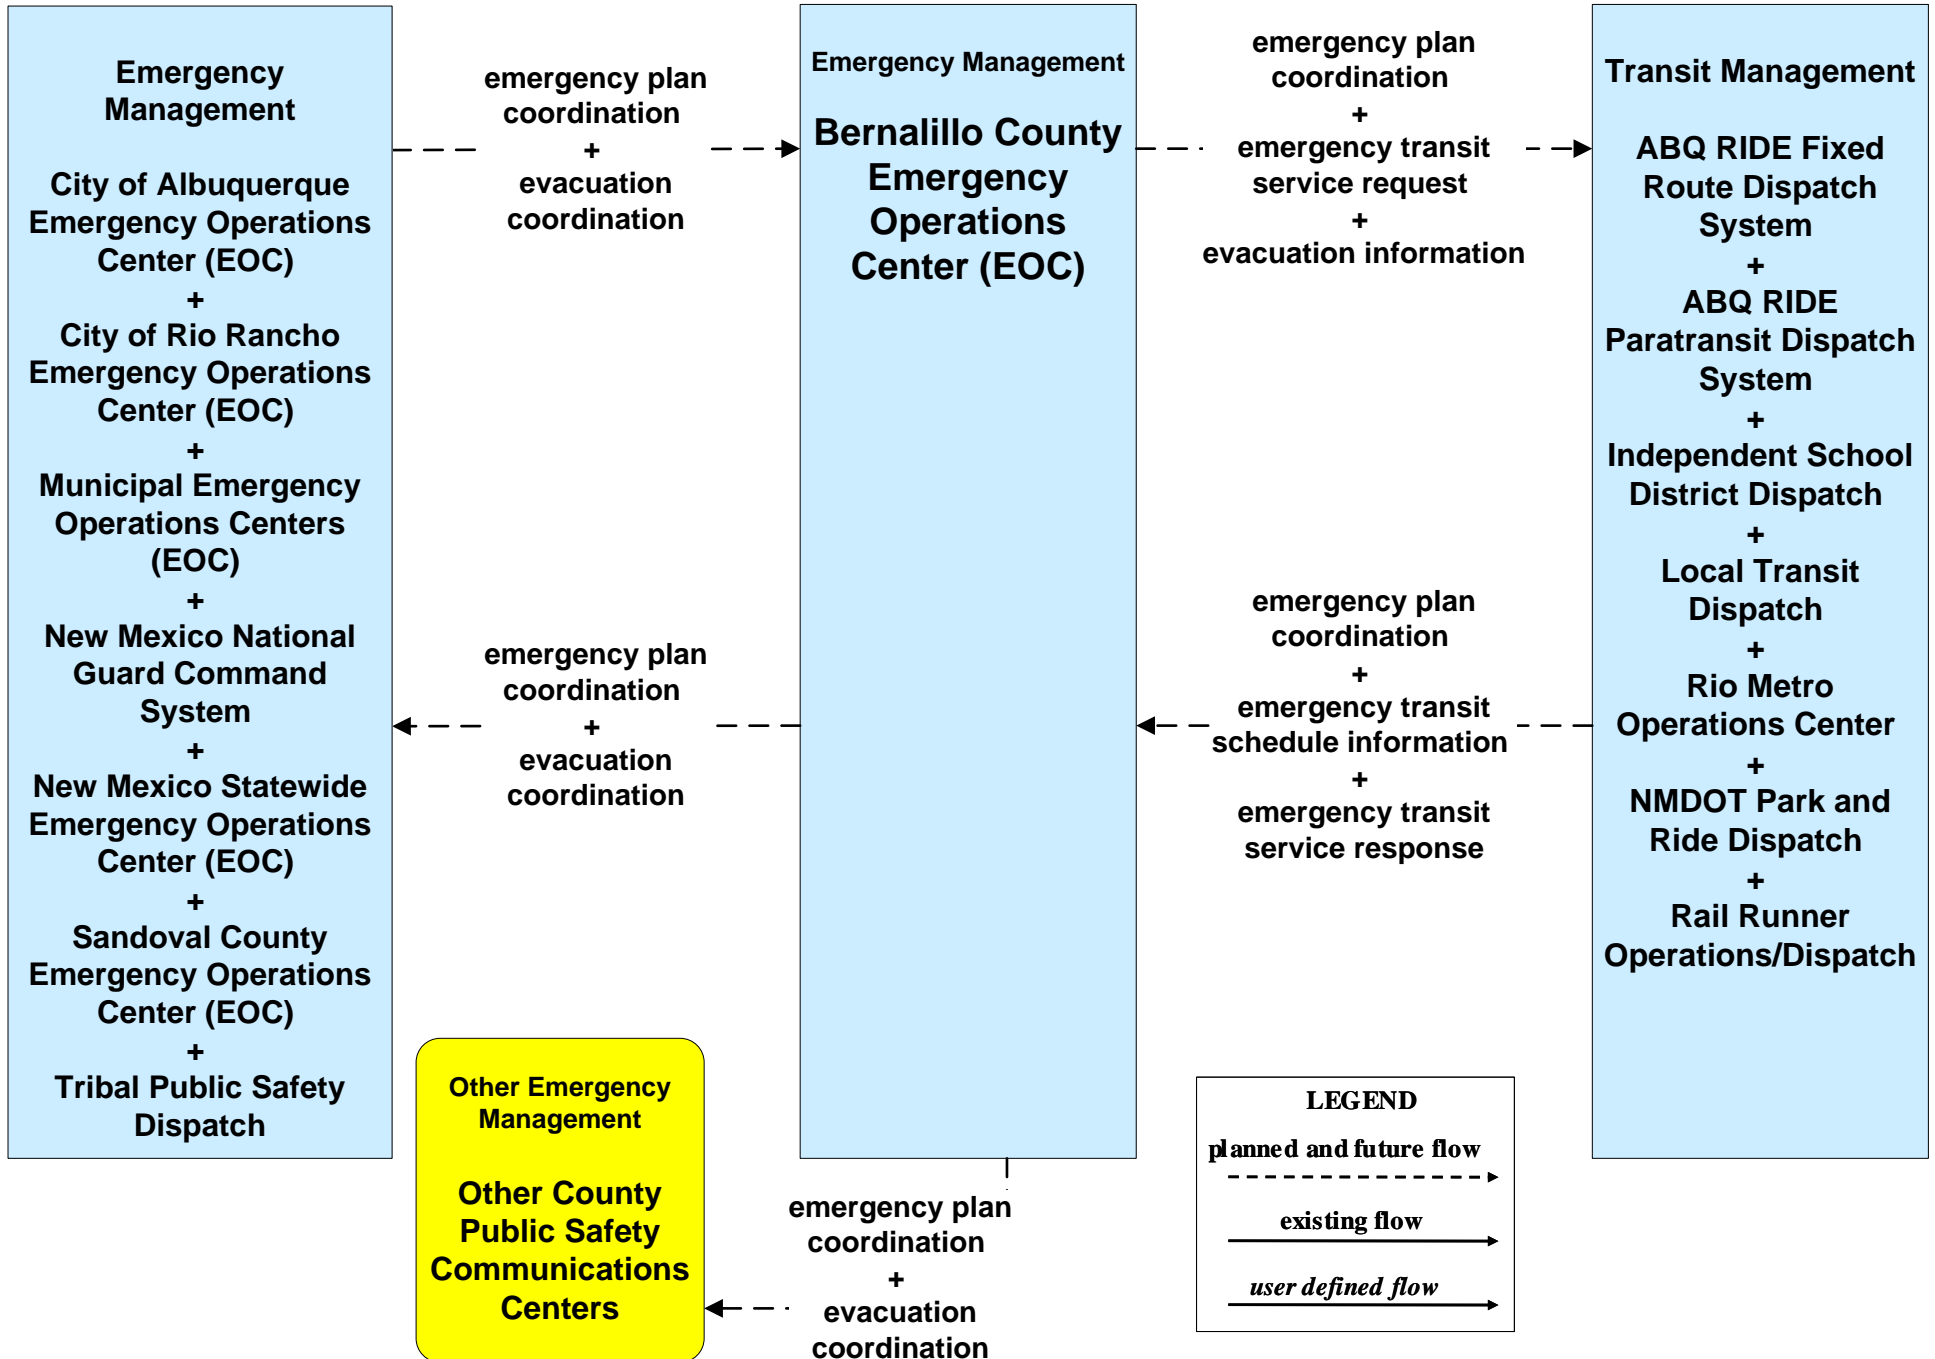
Emergency Management

City of Albuquerque Emergency Operations Center (EOC)
+
City of Rio Rancho Emergency Operations Center (EOC)
+
Municipal Emergency Operations Centers (EOC)
+
New Mexico National Guard Command System
+
New Mexico Statewide Emergency Operations Center (EOC)
+
Sandoval County Emergency Operations Center (EOC)
+
Tribal Public Safety Dispatch

emergency plan coordination
+
evacuation coordination

Emergency Management

Bernalillo County Emergency Operations Center (EOC)

emergency plan coordination
+
emergency transit service request
+
evacuation information

Transit Management

ABQ RIDE Fixed Route Dispatch System
+
ABQ RIDE Paratransit Dispatch System
+
Independent School District Dispatch
+
Local Transit Dispatch
+
Rio Metro Operations Center
+
NMDOT Park and Ride Dispatch
+
Rail Runner Operations/Dispatch

emergency plan coordination
+
evacuation coordination

emergency plan coordination
+
emergency transit schedule information
+
emergency transit service response

Other Emergency Management

Other County Public Safety Communications Centers

emergency plan coordination
+
evacuation coordination

LEGEND
planned and future flow
existing flow
user defined flow